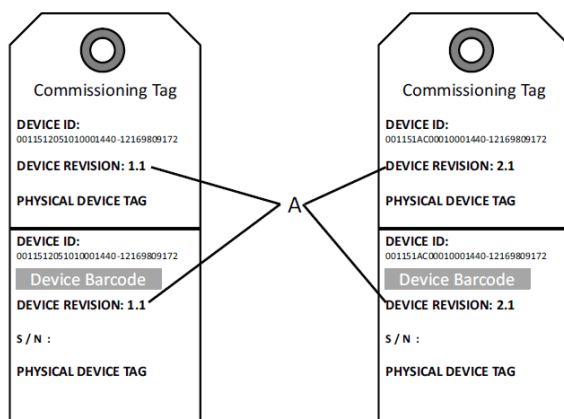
Commissioning Tag

DEVICE ID:
0011512051010001440-12169809172

DEVICE REVISION: 1.1

PHYSICAL DEVICE TAG

DEVICE ID:
0011512051010001440-12169809172

Device Barcode

DEVICE REVISION: 1.1

S / N :

PHYSICAL DEVICE TAG

A

Commissioning Tag

DEVICE ID:
001151AC00010001440-12169809172

DEVICE REVISION: 2.1

PHYSICAL DEVICE TAG

DEVICE ID:
001151AC00010001440-12169809172

Device Barcode

DEVICE REVISION: 2.1

S / N :

PHYSICAL DEVICE TAG